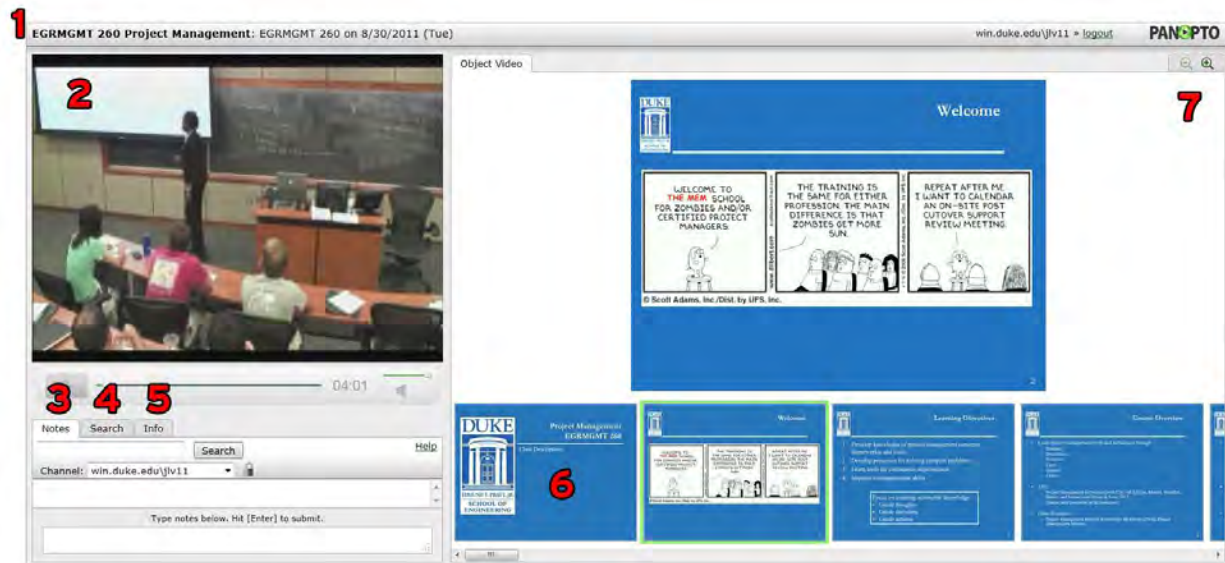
1 EGRMGMT 260 Project Management: EGRMGMT 260 on 8/30/2011 (Tue)

win.duke.edu\jlv11 » logout

PANOPTO

2

04:01

3 4 5

Notes Search Info

Search

Help

Channel: win.duke.edu\jlv11

Type notes below. Hit [Enter] to submit.

Object Video

7

DUKE

Welcome

WELCOME TO THE MEM SCHOOL FOR ZOMBIES AND/OR CERTIFIED PROJECT MANAGERS.

THE TRAINING IS THE SAME FOR EITHER PROFESSION. THE MAIN DIFFERENCE IS THAT ZOMBIES GET MORE SUN.

REPEAT AFTER ME. I WANT TO CALENDAR AN ON-SITE POST CUTOVER SUPPORT REVIEW MEETING.

www.dilbert.com

© Scott Adams, Inc./Dist. by UFS, Inc.

2

DUKE

SCHOOL OF ENGINEERING

Project Management EGRMGMT 260

6

Welcome

Learning Objectives

Course Overview